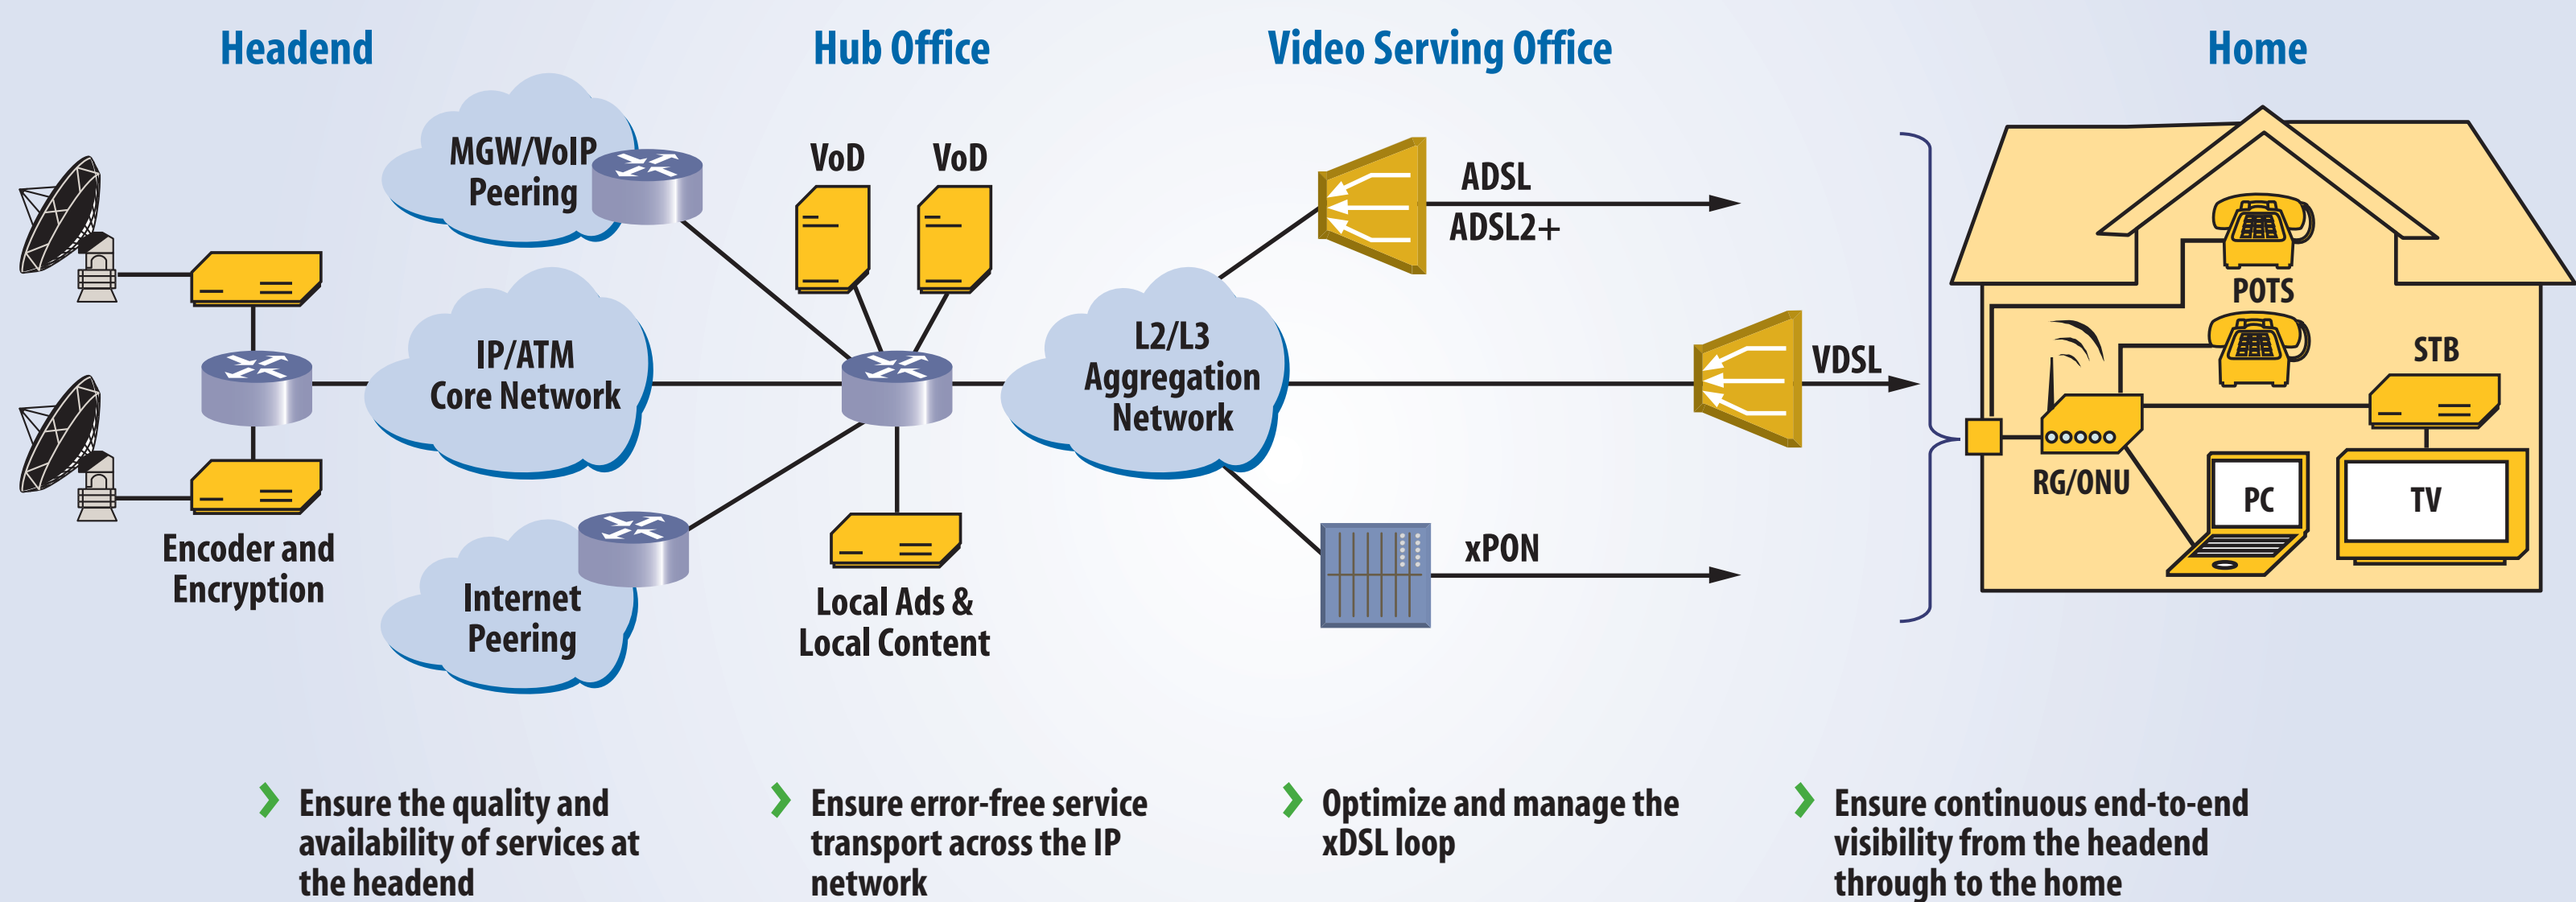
Headend

Hub Office

Video Serving Office

Home

MGW/VoIP Peering

IP/ATM Core Network

Internet Peering

Encoder and Encryption

VoD

VoD

Local Ads & Local Content

L2/L3 Aggregation Network

ADSL

ADSL2+

VDSL

xPON

POTS

STB

RG/ONU

PC

TV

Ensure the quality and availability of services at the headend

Ensure error-free service transport across the IP network

Optimize and manage the xDSL loop

Ensure continuous end-to-end visibility from the headend through to the home